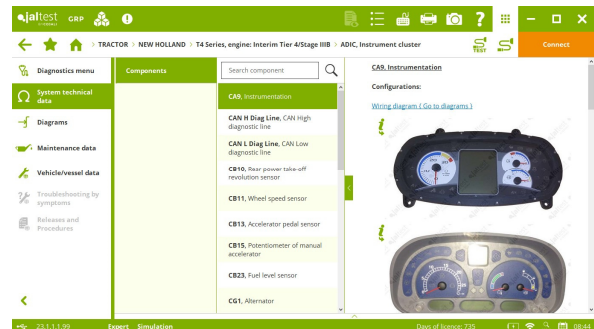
jaltest GRP

TRACTOR > NEW HOLLAND > T4 Series, engine: Interim Tier 4/Stage IIIB > ADIC, Instrument cluster

TEST

Connect

Diagnostics menu

System technical data

Diagrams

Maintenance data

Vehicle/vessel data

Troubleshooting by symptoms

Releases and Procedures

Components

Search component

CA9, Instrumentation

CAN H Diag Line, CAN High diagnostic line

CAN L Diag Line, CAN Low diagnostic line

CB10, Rear power take-off revolution sensor

CB11, Wheel speed sensor

CB13, Accelerator pedal sensor

CB15, Potentiometer of manual accelerator

CB23, Fuel level sensor

CG1, Alternator

CA9, Instrumentation

Configurations:

Wiring diagram ( Go to diagrams )

23.1.1.99 Expert Simulation

Days of licence: 735

08:44